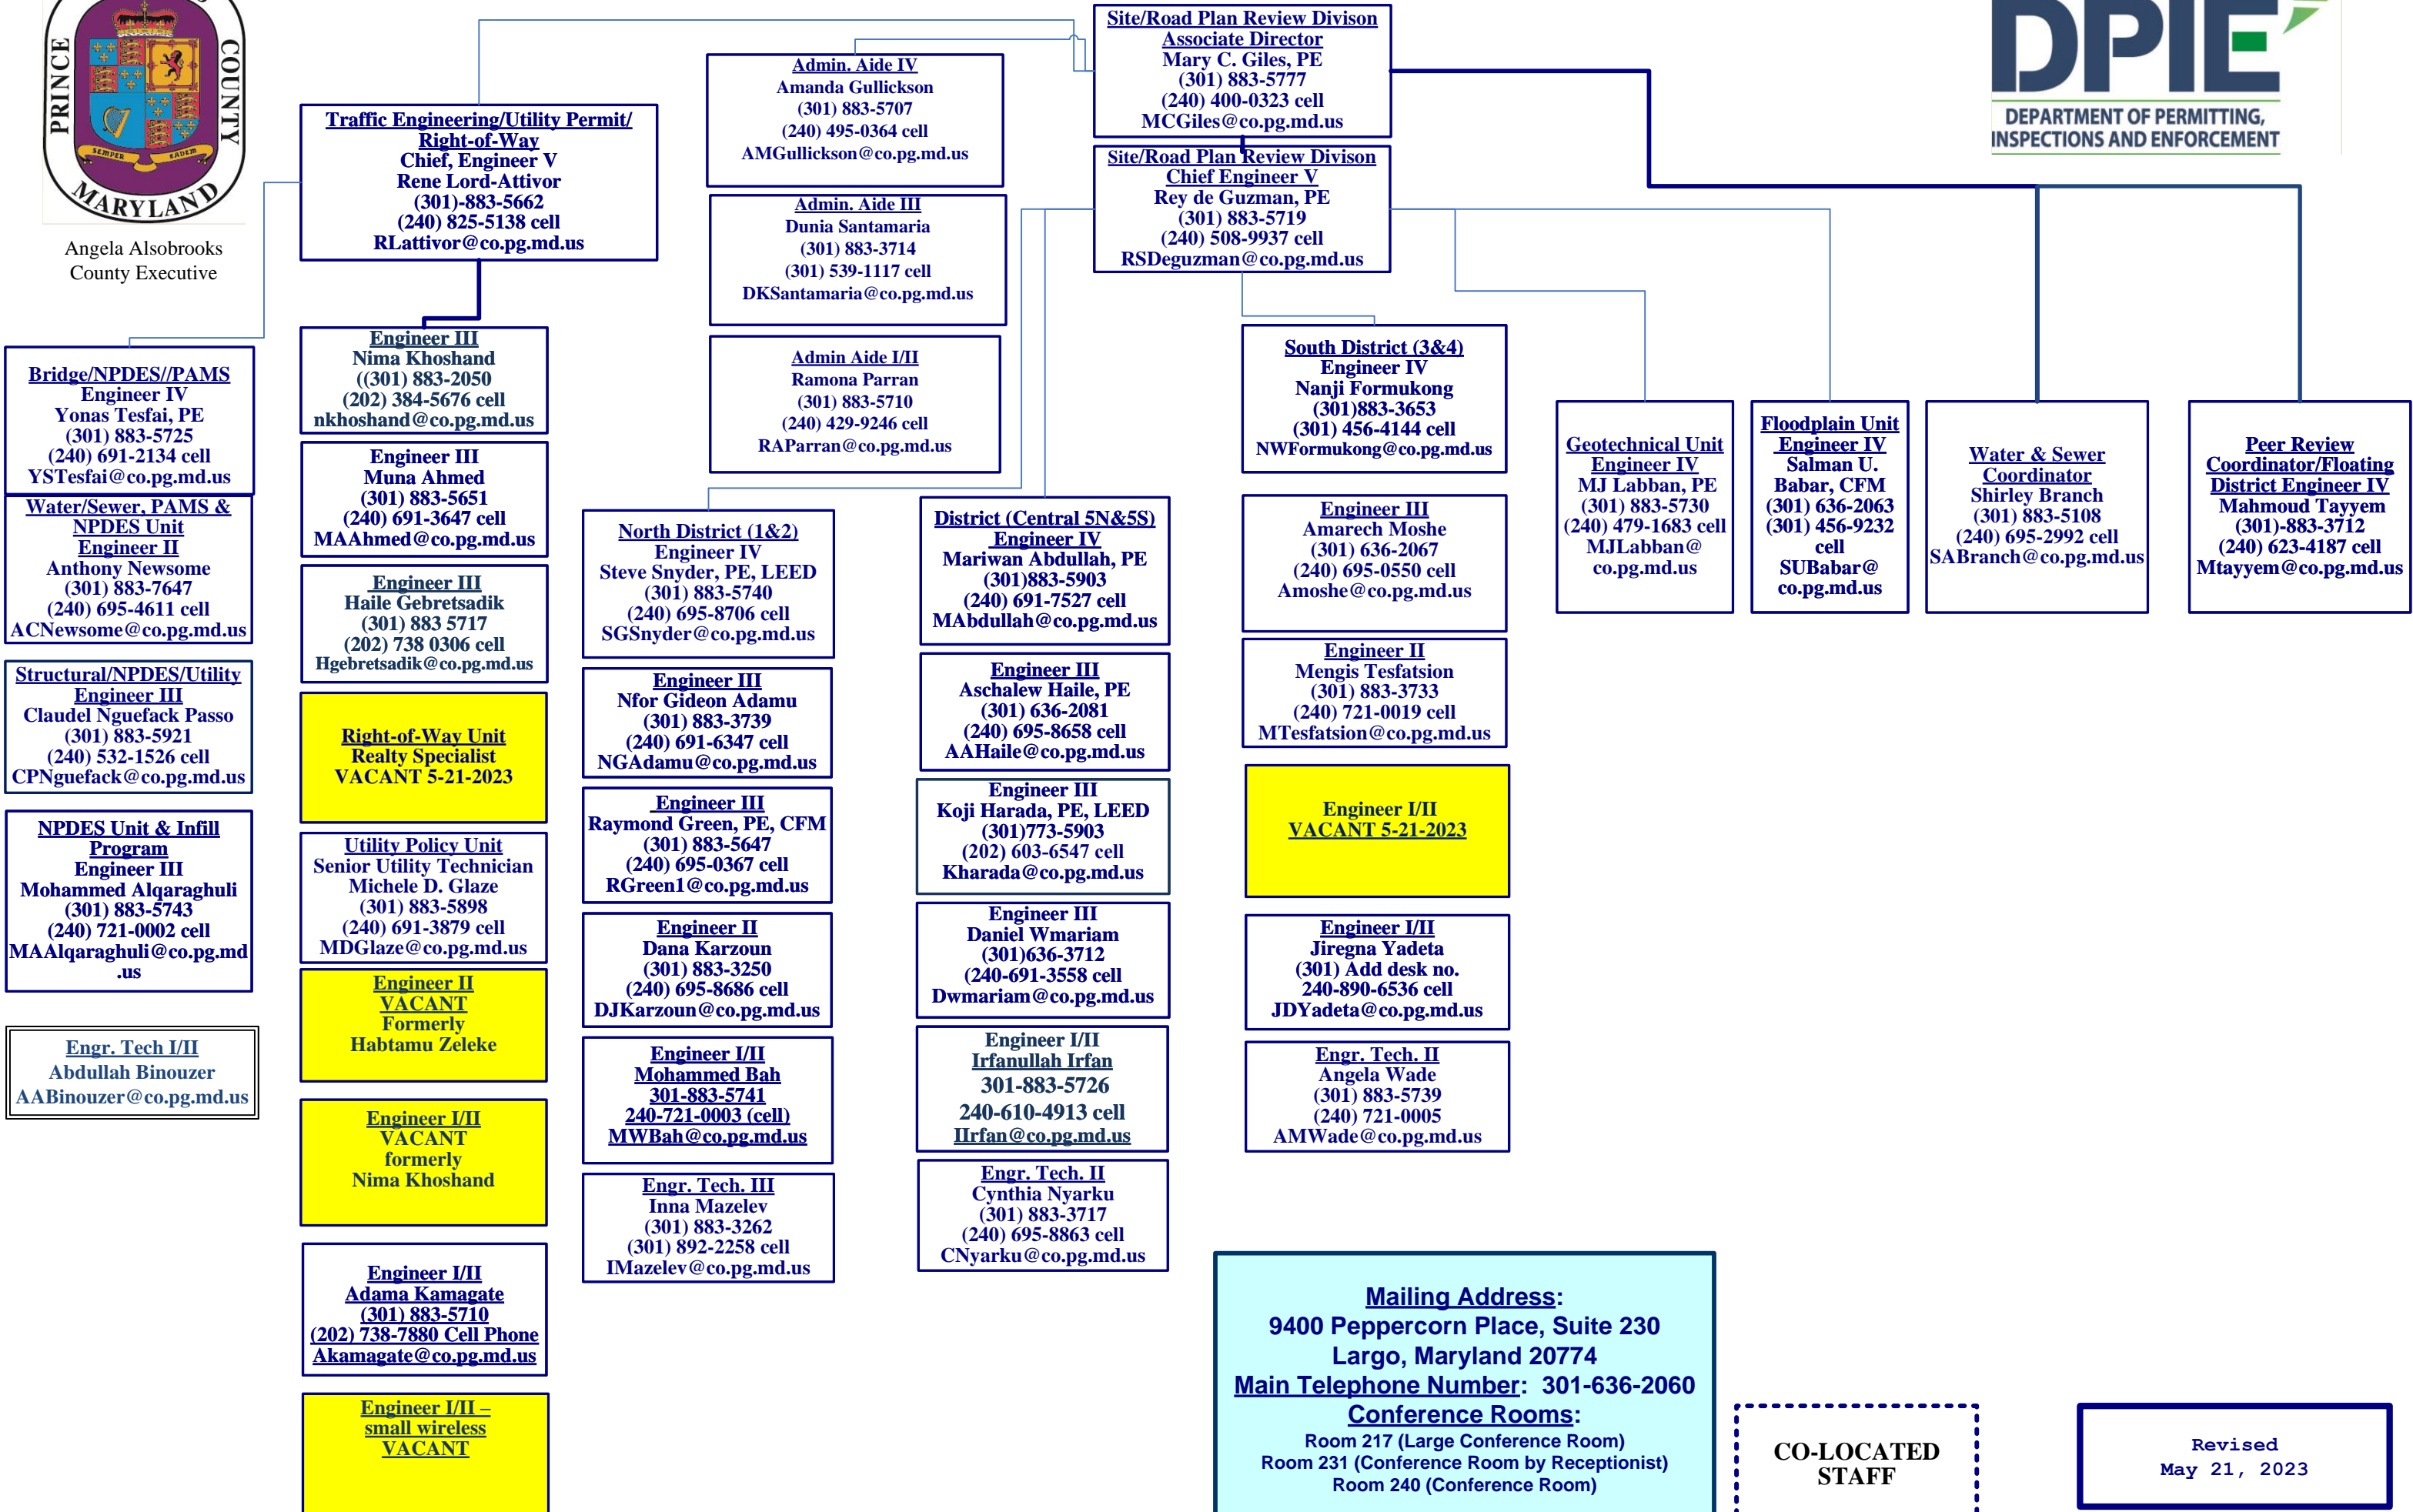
PRINCE COUNTY MARYLAND SEMPER EADEM

Angela Alsobrooks
County Executive

DPIE
DEPARTMENT OF PERMITTING, INSPECTIONS AND ENFORCEMENT

Site/Road Plan Review Divison
Associate Director
Mary C. Giles, PE
(301) 883-5777
(240) 400-0323 cell
MCGiles@co.pg.md.us

Site/Road Plan Review Divison
Chief Engineer V
Rey de Guzman, PE
(301) 883-5719
(240) 508-9937 cell
RSDeguzman@co.pg.md.us

Admin. Aide IV
Amanda Gullickson
(301) 883-5707
(240) 495-0364 cell
AMGullickson@co.pg.md.us

Admin. Aide III
Dunia Santamaria
(301) 883-3714
(301) 539-1117 cell
DKSantamaria@co.pg.md.us

Admin Aide I/II
Ramona Parran
(301) 883-5710
(240) 429-9246 cell
RAParran@co.pg.md.us

Traffic Engineering/Utility Permit/ Right-of-Way
Chief, Engineer V
Rene Lord-Attivor
(301)-883-5662
(240) 825-5138 cell
RLattivor@co.pg.md.us

Engineer III
Nima Khoshand
((301) 883-2050
(202) 384-5676 cell
nkhoshand@co.pg.md.us

Engineer III
Muna Ahmed
(301) 883-5651
(240) 691-3647 cell
MAAhmed@co.pg.md.us

Engineer III
Haile Gebretsadik
(301) 883 5717
(202) 738 0306 cell
Hgebretsadik@co.pg.md.us

Right-of-Way Unit
Realty Specialist
VACANT 5-21-2023

Utility Policy Unit
Senior Utility Technician
Michele D. Glaze
(301) 883-5898
(240) 691-3879 cell
MDGlaze@co.pg.md.us

Engineer II
VACANT
Formerly
Habtamu Zeleke

Engineer I/II
VACANT
formerly
Nima Khoshand

Engineer I/II
Adama Kamagate
(301) 883-5710
(202) 738-7880 Cell Phone
Akamagate@co.pg.md.us

Engineer I/II –
small wireless
VACANT

Bridge/NPDES//PAMS
Engineer IV
Yonas Tesfai, PE
(301) 883-5725
(240) 691-2134 cell
YSTesfai@co.pg.md.us

Water/Sewer, PAMS & NPDES Unit
Engineer II
Anthony Newsome
(301) 883-7647
(240) 695-4611 cell
ACNewsome@co.pg.md.us

Structural/NPDES/Utility
Engineer III
Claudel Nguefack Passo
(301) 883-5921
(240) 532-1526 cell
CPNguefack@co.pg.md.us

NPDES Unit & Infill Program
Engineer III
Mohammed Alqaraghuli
(301) 883-5743
(240) 721-0002 cell
MAAlqaraghuli@co.pg.md.us

Engr. Tech I/II
Abdullah Binouzer
AABinouzer@co.pg.md.us

North District (1&2)
Engineer IV
Steve Snyder, PE, LEED
(301) 883-5740
(240) 695-8706 cell
SGSnyder@co.pg.md.us

Engineer III
Nfor Gideon Adamu
(301) 883-3739
(240) 691-6347 cell
NGAdamu@co.pg.md.us

Engineer III
Raymond Green, PE, CFM
(301) 883-5647
(240) 695-0367 cell
RGreen1@co.pg.md.us

Engineer II
Dana Karzoun
(301) 883-3250
(240) 695-8686 cell
DJKarzoun@co.pg.md.us

Engineer I/II
Mohammed Bah
301-883-5741
240-721-0003 (cell)
MWBah@co.pg.md.us

Engr. Tech. III
Inna Mazelev
(301) 883-3262
(301) 892-2258 cell
IMazelev@co.pg.md.us

District (Central 5N&5S)
Engineer IV
Mariwan Abdullah, PE
(301)883-5903
(240) 691-7527 cell
MAbdullah@co.pg.md.us

Engineer III
Aschalew Haile, PE
(301) 636-2081
(240) 695-8658 cell
AAHaile@co.pg.md.us

Engineer III
Koji Harada, PE, LEED
(301)773-5903
(202) 603-6547 cell
Kharada@co.pg.md.us

Engineer III
Daniel Wmariam
(301)636-3712
(240-691-3558 cell
Dwmariam@co.pg.md.us

Engineer I/II
Irfanullah Irfan
301-883-5726
240-610-4913 cell
IIrfan@co.pg.md.us

Engr. Tech. II
Cynthia Nyarku
(301) 883-3717
(240) 695-8863 cell
CNyarku@co.pg.md.us

South District (3&4)
Engineer IV
Nanji Formukong
(301)883-3653
(301) 456-4144 cell
NWFormukong@co.pg.md.us

Engineer III
Amarech Moshe
(301) 636-2067
(240) 695-0550 cell
Amoshe@co.pg.md.us

Engineer II
Mengis Tesfatsion
(301) 883-3733
(240) 721-0019 cell
MTesfatsion@co.pg.md.us

Engineer I/II
VACANT 5-21-2023

Engineer I/II
Jiregna Yadeta
(301) Add desk no.
240-890-6536 cell
JDYadeta@co.pg.md.us

Engr. Tech. II
Angela Wade
(301) 883-5739
(240) 721-0005
AMWade@co.pg.md.us

Geotechnical Unit
Engineer IV
MJ Labban, PE
(301) 883-5730
(240) 479-1683 cell
MJLabban@co.pg.md.us

Floodplain Unit
Engineer IV
Salman U. Babar, CFM
(301) 636-2063
(301) 456-9232 cell
SUBabar@co.pg.md.us

Water & Sewer Coordinator
Shirley Branch
(301) 883-5108
(240) 695-2992 cell
SABranch@co.pg.md.us

Peer Review Coordinator/Floating District Engineer IV
Mahmoud Tayyem
(301)-883-3712
(240) 623-4187 cell
Mtayyem@co.pg.md.us

Mailing Address:
9400 Peppercorn Place, Suite 230
Largo, Maryland 20774
Main Telephone Number: 301-636-2060
Conference Rooms:
Room 217 (Large Conference Room)
Room 231 (Conference Room by Receptionist)
Room 240 (Conference Room)

CO-LOCATED STAFF

Revised
May 21, 2023